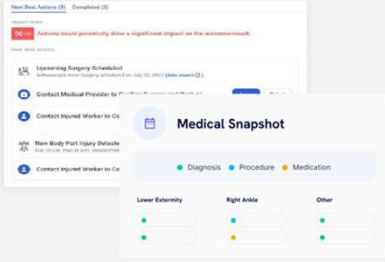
Next Best Actions (3) Completed (0)

Impact Score

90 → Actions could potentially drive a significant impact on the outcome/result.

Next Best Actions

Upcoming Surgery Scheduled
Arthroscopic Knee Surgery scheduled on July 22, 2021 [data source]

Contact Medical Provider to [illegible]

Contact Injured Worker to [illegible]

New Body Part Injury Detected
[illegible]

Contact Injured Worker to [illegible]

Medical Snapshot

Diagnosis Procedure Medication

Lower Extremity

Right Ankle

Other